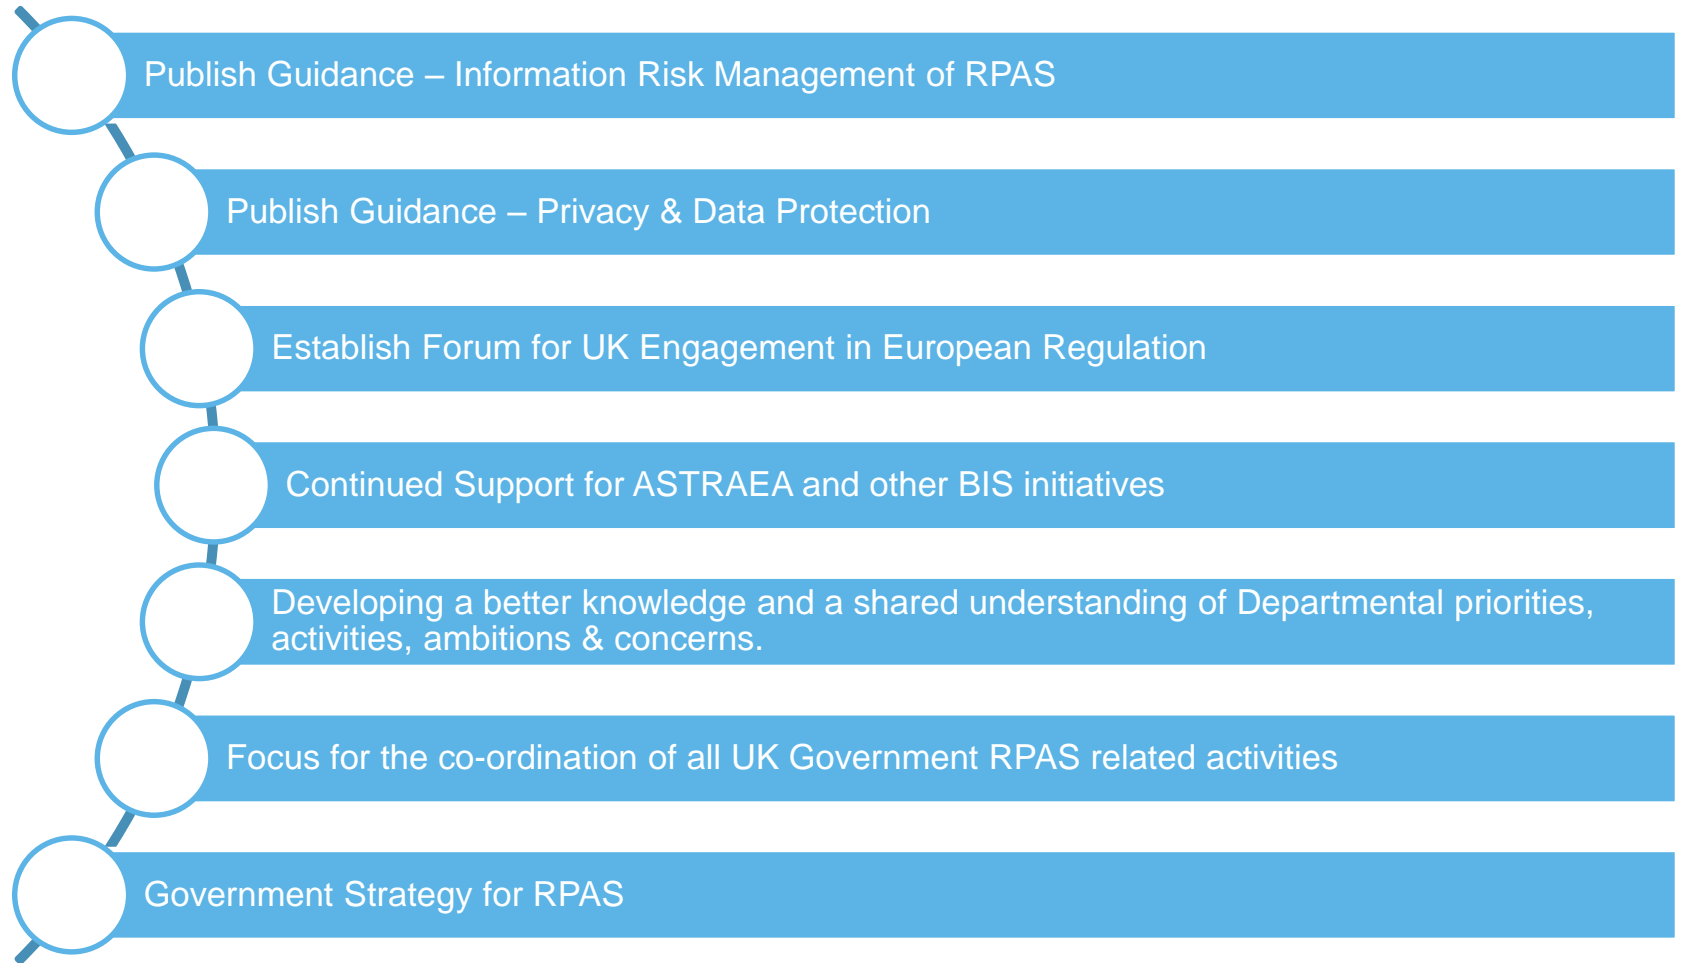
Publish Guidance – Information Risk Management of RPAS

Publish Guidance – Privacy & Data Protection

Establish Forum for UK Engagement in European Regulation

Continued Support for ASTRAEA and other BIS initiatives

Developing a better knowledge and a shared understanding of Departmental priorities, activities, ambitions & concerns.

Focus for the co-ordination of all UK Government RPAS related activities

Government Strategy for RPAS